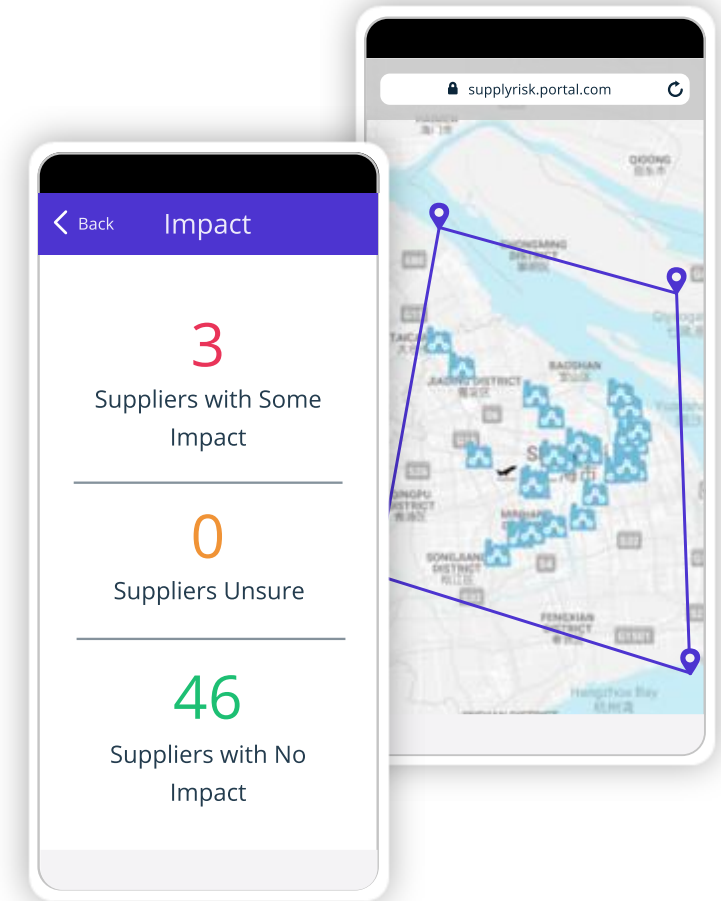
supplyrisk.portal.com

Back Impact

3

Suppliers with Some Impact

0

Suppliers Unsure

46

Suppliers with No Impact

QIDONG

CHONGMING DISTRICT

TAICANG

JIADING DISTRICT

BAOSHAN

QINGPU DISTRICT

MINHANG

SONGJIANG DISTRICT

FENGXIAN DISTRICT

Hangzhou Bay